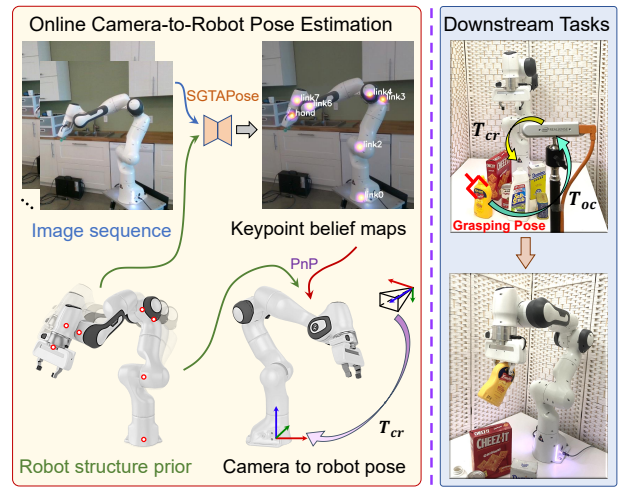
Online Camera-to-Robot Pose Estimation

SGTAPose

link7
link6
hand
link4
link3
link2
link0

Image sequence

Keypoint belief maps

PnP

$T_{cr}$

Robot structure prior

Camera to robot pose

Downstream Tasks

$T_{cr}$

$T_{oc}$

Grasping Pose

CHEEZ-IT